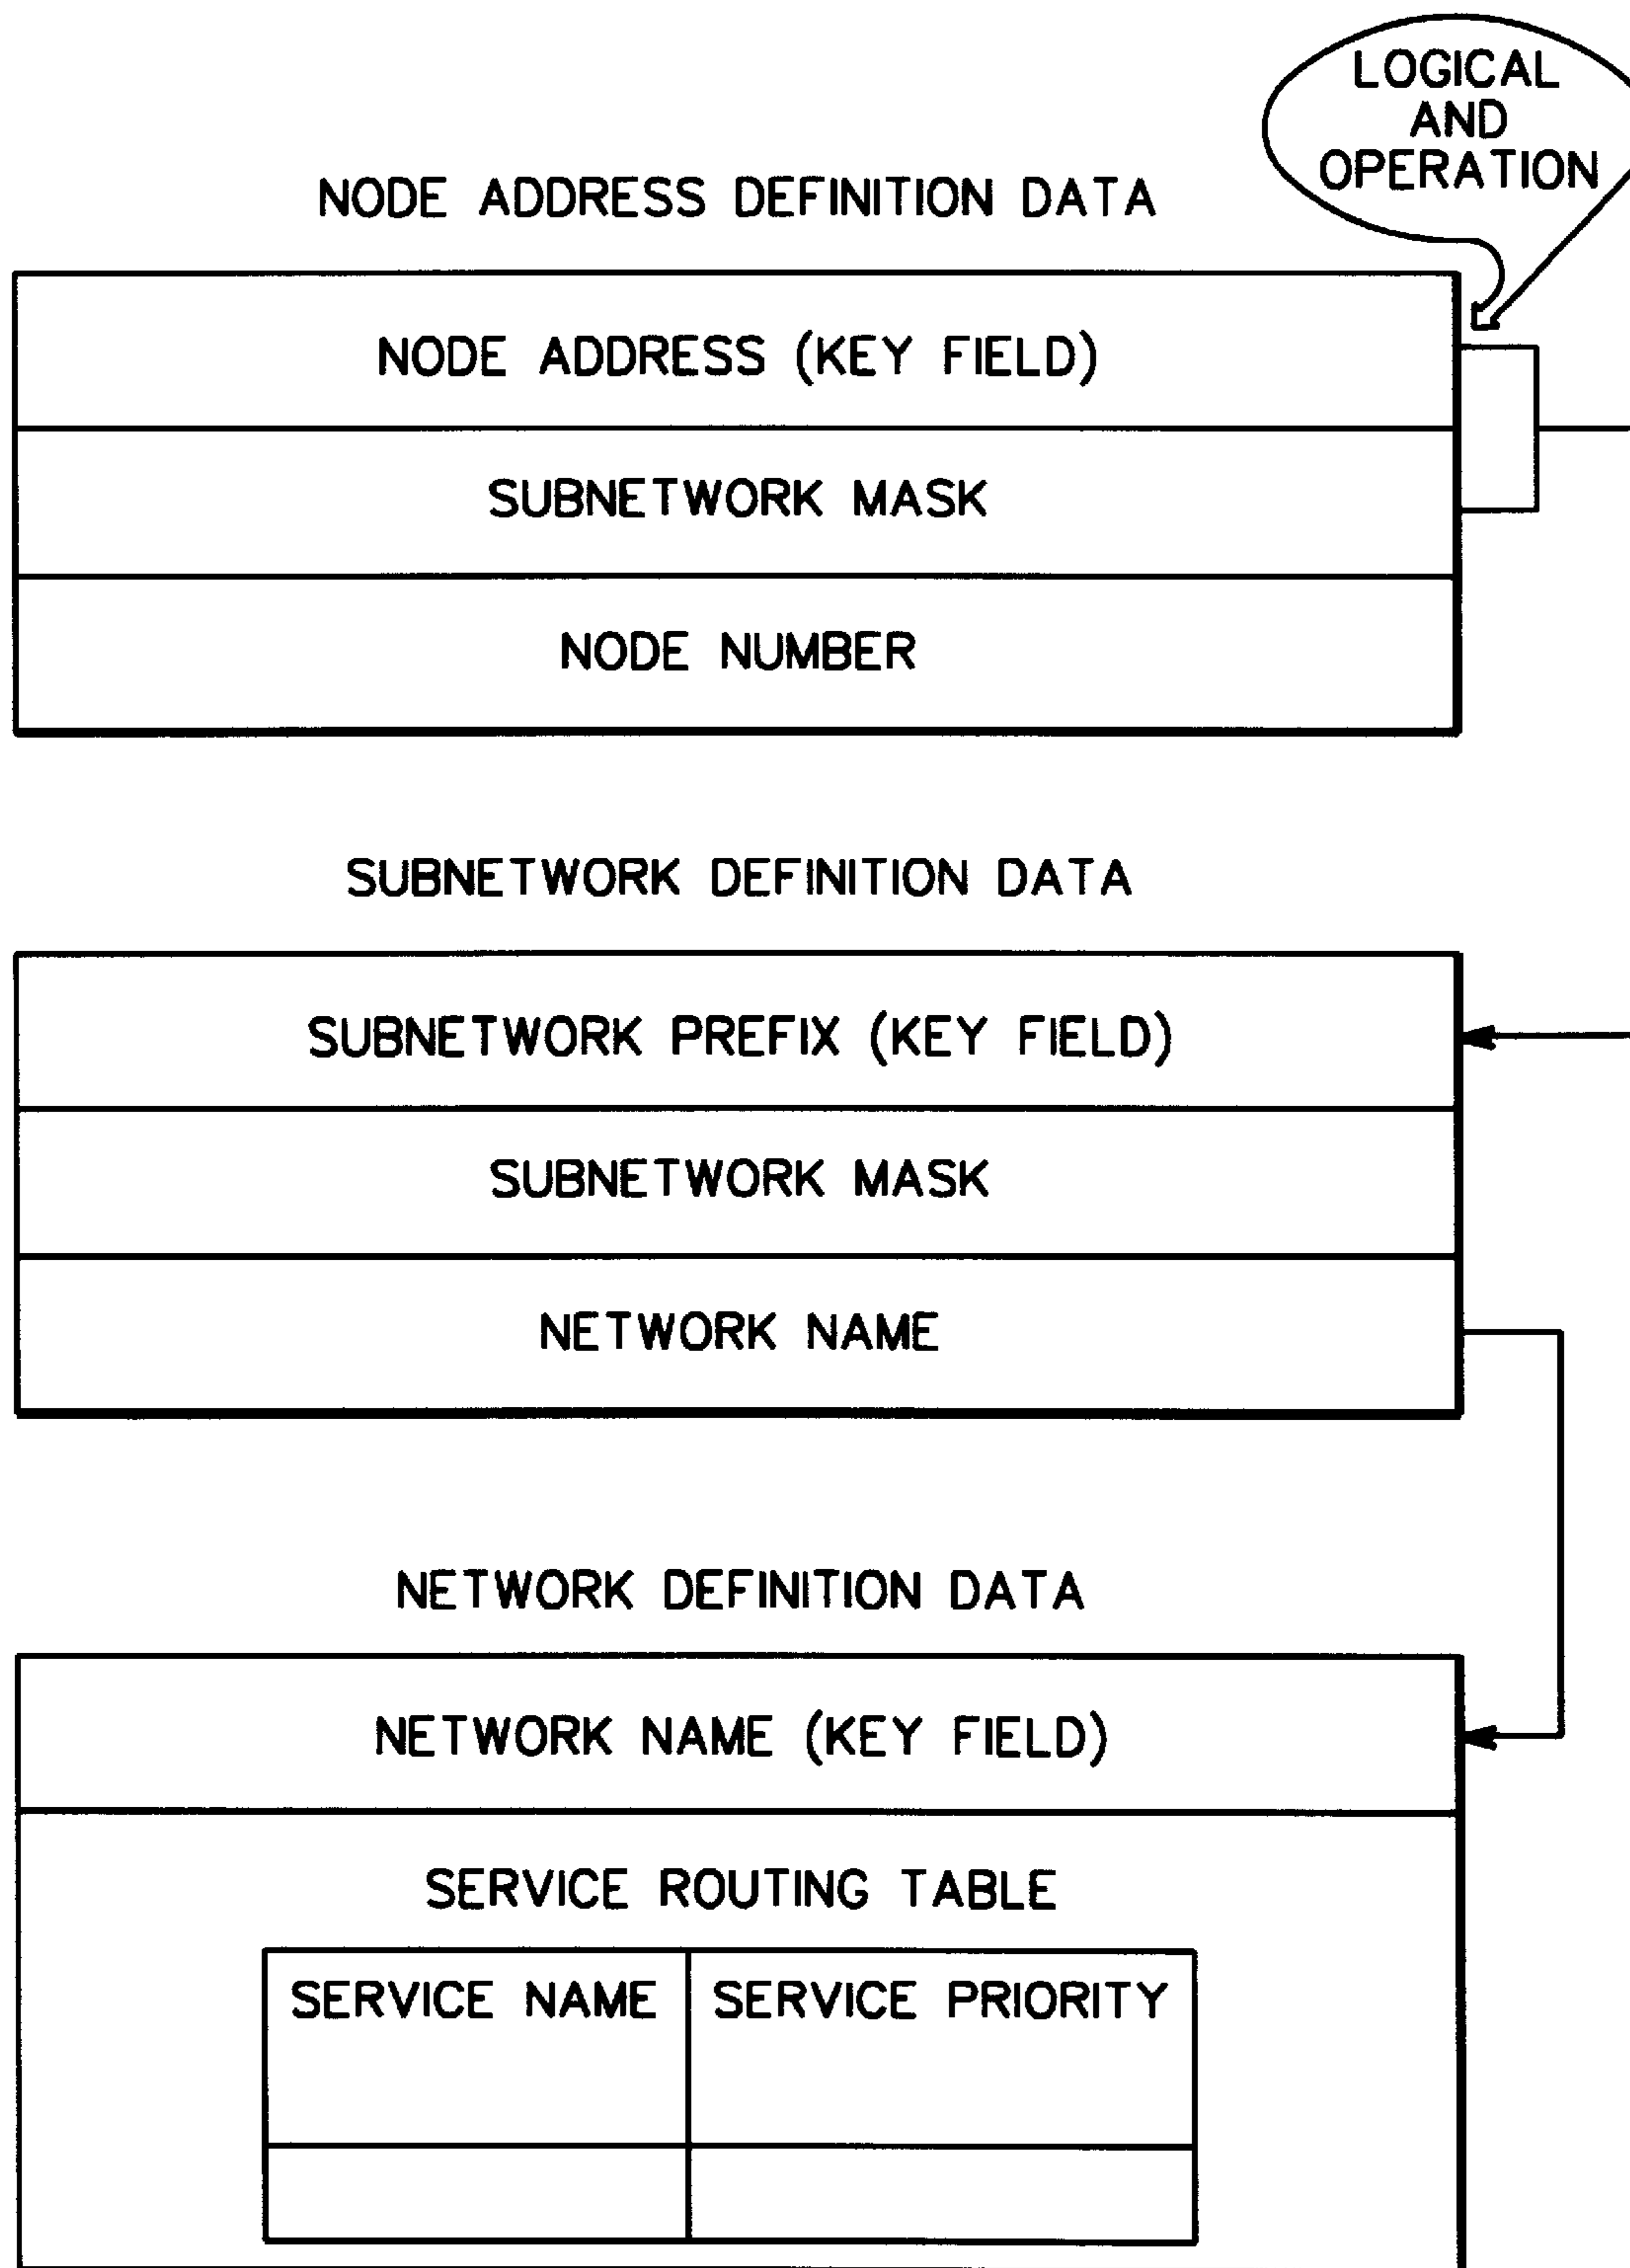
LOGICAL AND OPERATION

NODE ADDRESS DEFINITION DATA

NODE ADDRESS (KEY FIELD)

SUBNETWORK MASK

NODE NUMBER

SUBNETWORK DEFINITION DATA

SUBNETWORK PREFIX (KEY FIELD)

SUBNETWORK MASK

NETWORK NAME

NETWORK DEFINITION DATA

NETWORK NAME (KEY FIELD)

SERVICE ROUTING TABLE

| SERVICE NAME | SERVICE PRIORITY |
|---|---|
| | |